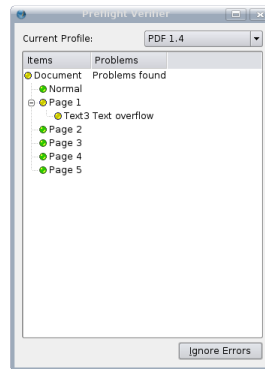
Preflight Verifier

Current Profile: PDF 1.4

| Items | Problems |
|---|---|
| Document | Problems found |
| Normal | |
| Page 1 | |
| Text3 | Text overflow |
| Page 2 | |
| Page 3 | |
| Page 4 | |
| Page 5 | |

Ignore Errors